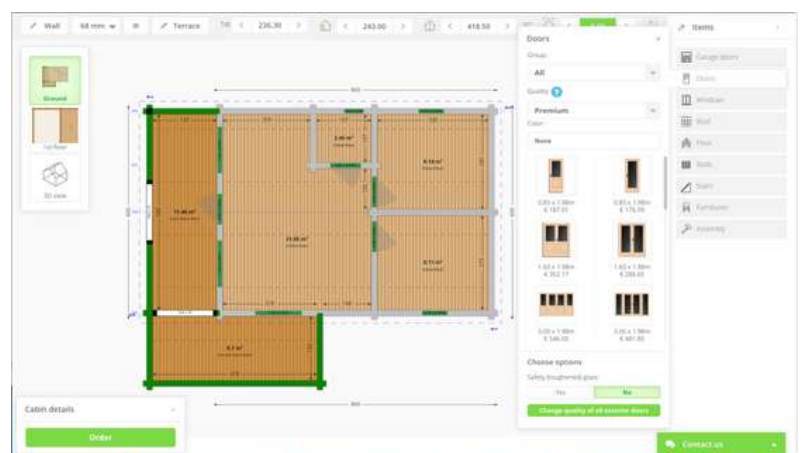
Wall 68 mm Terrace 236.30 243.00 418.50

Items

Garage doors
Doors
Windows
Roof
Floor
Walls
Stairs
Furniture
Assembly

Doors

Group
All

Quality
Premium

Color
None

0.83 x 1.98m
€ 187.01

0.83 x 1.98m
€ 176.30

1.63 x 1.98m
€ 352.17

1.63 x 1.98m
€ 288.65

3.00 x 1.98m
€ 546.00

3.00 x 1.98m
€ 497.85

Choose options
Safety toughened glass
Yes
No
Change quality of all exterior doors

Ground
1st floor
3D view

11.40 m²
21.05 m²
2.40 m²
9.16 m²
8.71 m²
8.7 m²

Cabin details
Order

Contact us